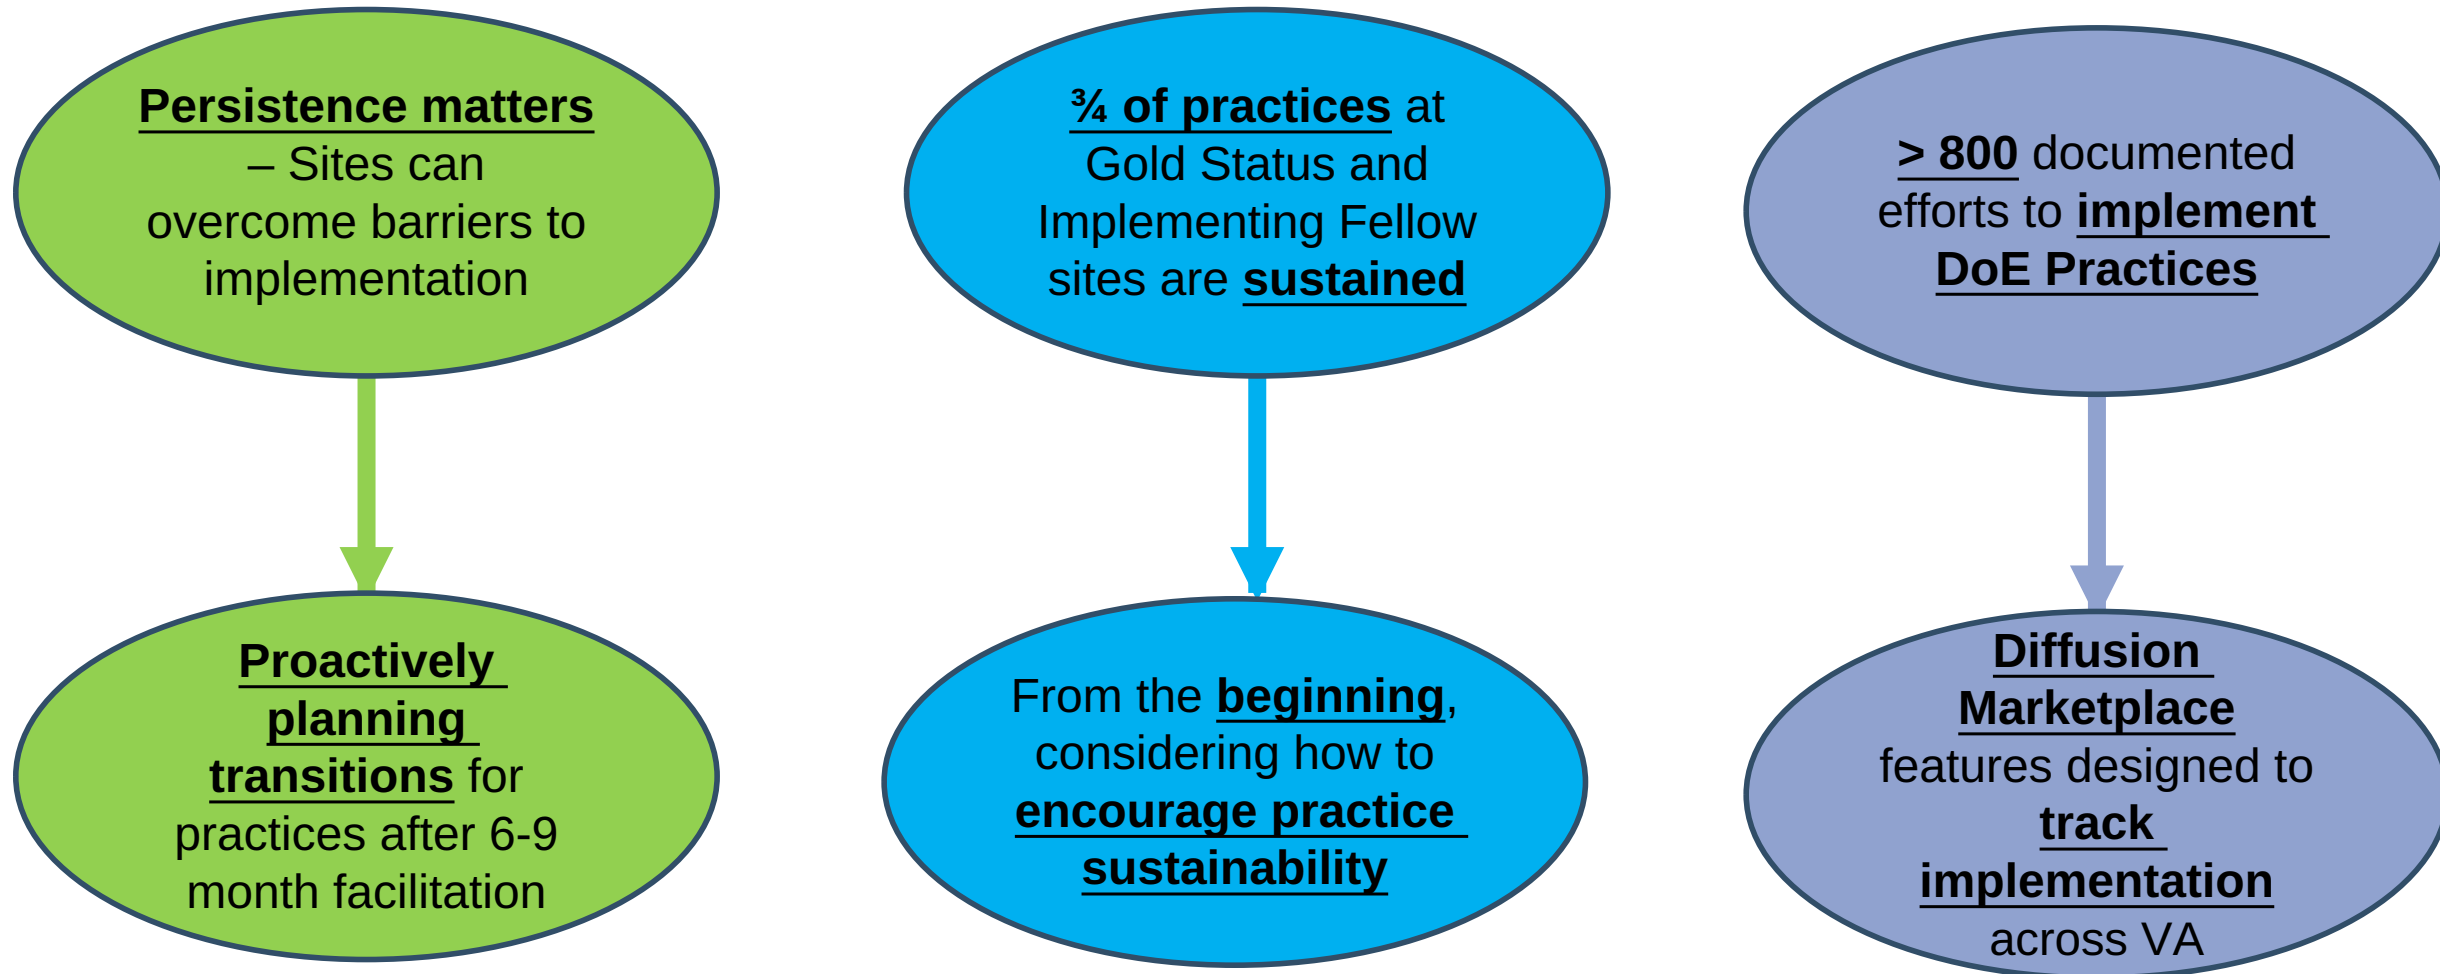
Persistence matters – Sites can overcome barriers to implementation

¾ of practices at Gold Status and Implementing Fellow sites are sustained

> 800 documented efforts to implement DoE Practices

Proactively planning transitions for practices after 6-9 month facilitation

From the beginning, considering how to encourage practice sustainability

Diffusion Marketplace features designed to track implementation across VA